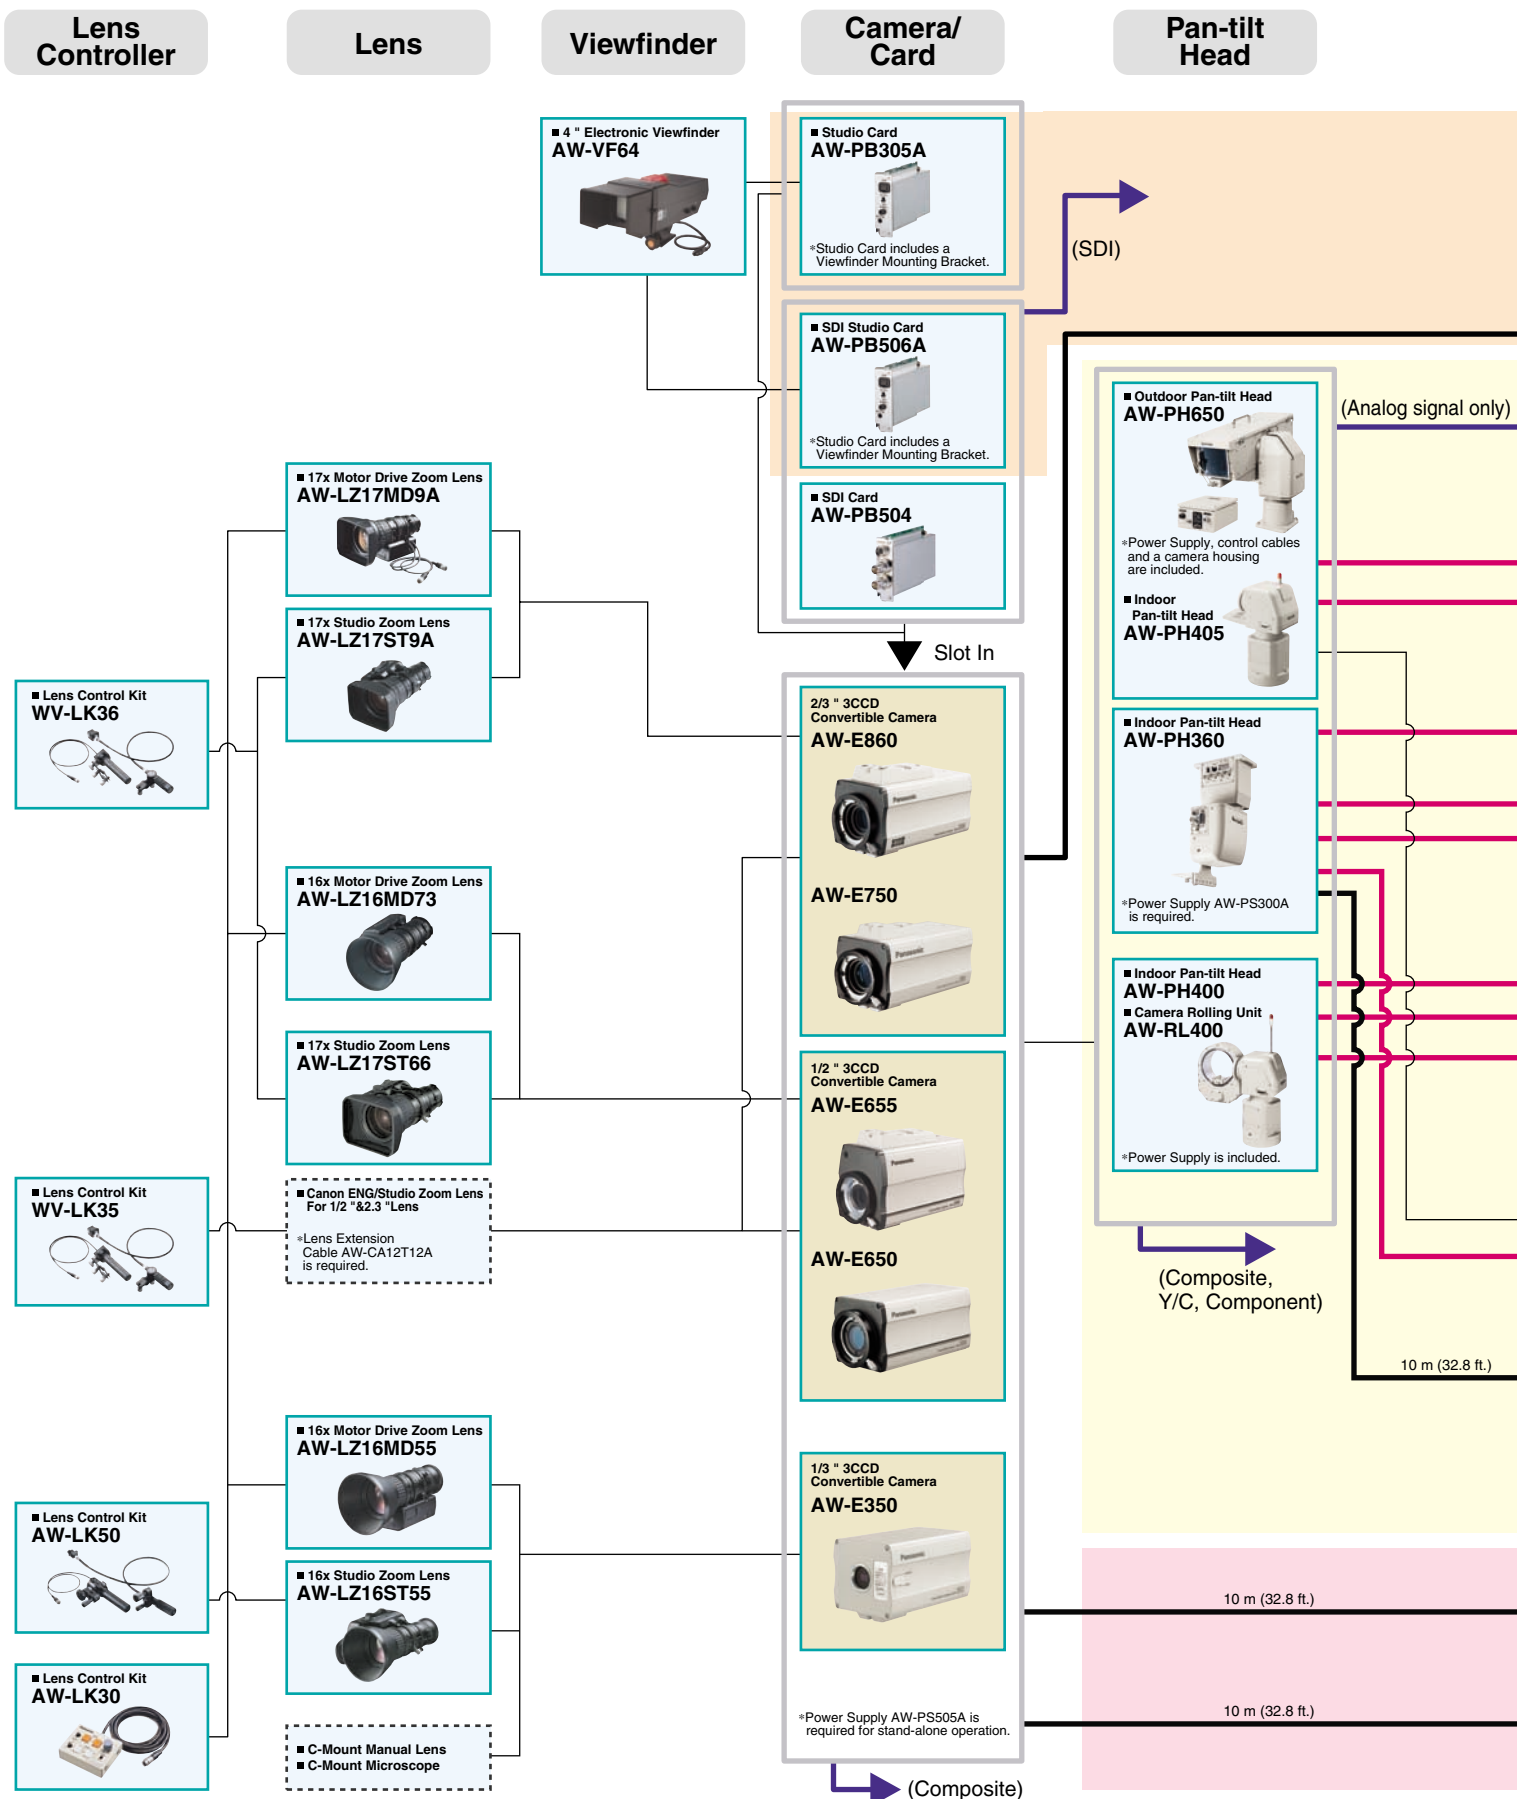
Lens Controller

Lens

Viewfinder

Camera/ Card

Pan-tilt Head

■ 4 " Electronic Viewfinder
AW-VF64

■ Studio Card
AW-PB305A
*Studio Card includes a Viewfinder Mounting Bracket.

(SDI)

■ SDI Studio Card
AW-PB506A
*Studio Card includes a Viewfinder Mounting Bracket.

■ SDI Card
AW-PB504

Slot In

■ Outdoor Pan-tilt Head
AW-PH650
*Power Supply, control cables and a camera housing are included.

(Analog signal only)

■ Indoor Pan-tilt Head
AW-PH405

■ 17x Motor Drive Zoom Lens
AW-LZ17MD9A

■ 17x Studio Zoom Lens
AW-LZ17ST9A

■ Lens Control Kit
WV-LK36

2/3 " 3CCD Convertible Camera
AW-E860

AW-E750

■ Indoor Pan-tilt Head
AW-PH360
*Power Supply AW-PS300A is required.

■ 16x Motor Drive Zoom Lens
AW-LZ16MD73

■ 17x Studio Zoom Lens
AW-LZ17ST66

■ Indoor Pan-tilt Head
AW-PH400
■ Camera Rolling Unit
AW-RL400
*Power Supply is included.

1/2 " 3CCD Convertible Camera
AW-E655

AW-E650

■ Lens Control Kit
WV-LK35

■ Canon ENG/Studio Zoom Lens For 1/2 "&2.3 "Lens
*Lens Extension Cable AW-CA12T12A is required.

(Composite, Y/C, Component)

10 m (32.8 ft.)

■ 16x Motor Drive Zoom Lens
AW-LZ16MD55

■ Lens Control Kit
AW-LK50

1/3 " 3CCD Convertible Camera
AW-E350

■ 16x Studio Zoom Lens
AW-LZ16ST55

10 m (32.8 ft.)

■ Lens Control Kit
AW-LK30

■ C-Mount Manual Lens
■ C-Mount Microscope

*Power Supply AW-PS505A is required for stand-alone operation.

10 m (32.8 ft.)

(Composite)